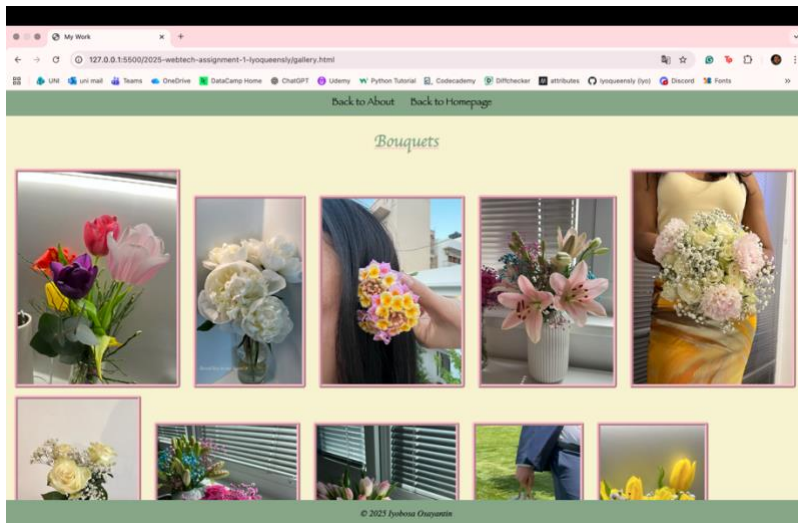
My Work

127.0.0.1:5500/2025-webtech-assignment-1-iyoqueensly/gallery.html

UNI uni mail Teams OneDrive DataCamp Home ChatGPT Udemy Python Tutorial Codecademy Diffchecker attributes iyoqueensly (iyo) Discord Fonts

Back to About Back to Homepage

Bouquets

© 2025 Iyobosa Osayamin